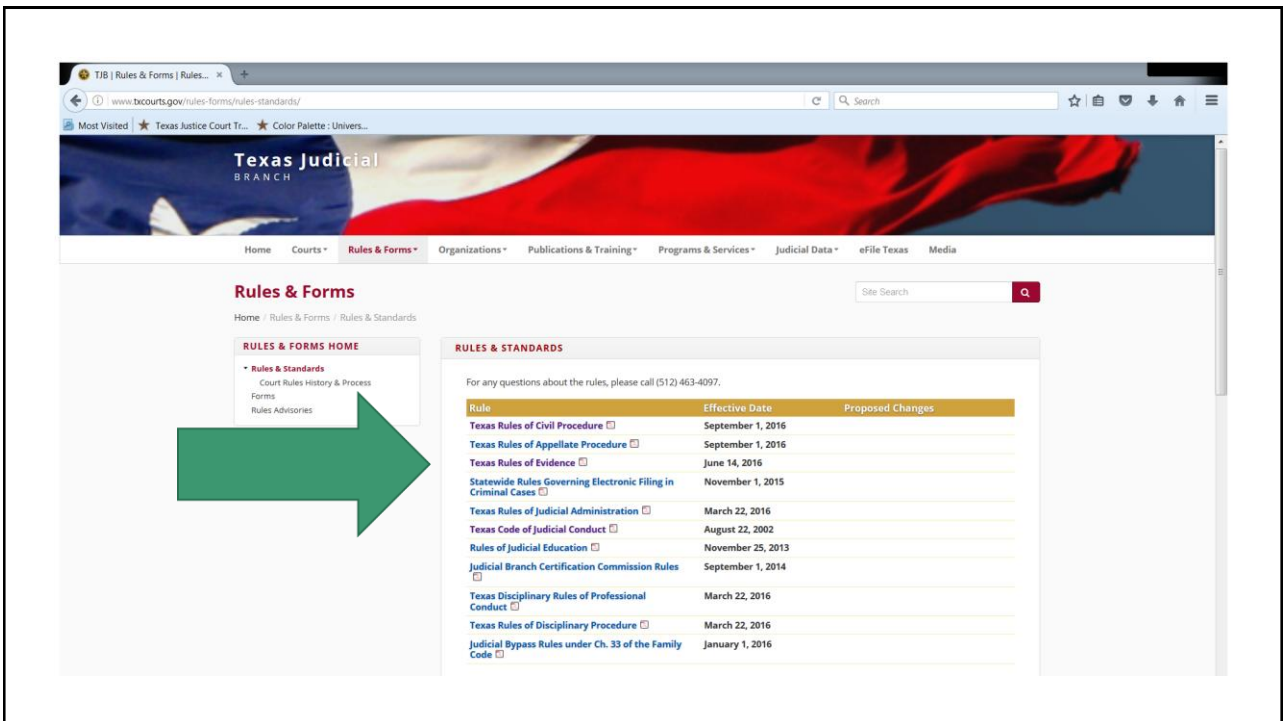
TJB | Rules & Forms | Rules... ×

www.txcourts.gov/rules-forms/rules-standards/

Search

Most Visited | Texas Justice Court Tr... | Color Palette : Univers...

Texas Judicial
BRANCH

Home | Courts | Rules & Forms | Organizations | Publications & Training | Programs & Services | Judicial Data | eFile Texas | Media

Rules & Forms

Site Search

Home / Rules & Forms / Rules & Standards

RULES & FORMS HOME

Rules & Standards
Court Rules History & Process
Forms
Rules Advisories

RULES & STANDARDS

For any questions about the rules, please call (512) 463-4097.

| Rule | Effective Date | Proposed Changes |
|---|---|---|
| Texas Rules of Civil Procedure | September 1, 2016 | |
| Texas Rules of Appellate Procedure | September 1, 2016 | |
| Texas Rules of Evidence | June 14, 2016 | |
| Statewide Rules Governing Electronic Filing in Criminal Cases | November 1, 2015 | |
| Texas Rules of Judicial Administration | March 22, 2016 | |
| Texas Code of Judicial Conduct | August 22, 2002 | |
| Rules of Judicial Education | November 25, 2013 | |
| Judicial Branch Certification Commission Rules | September 1, 2014 | |
| Texas Disciplinary Rules of Professional Conduct | March 22, 2016 | |
| Texas Rules of Disciplinary Procedure | March 22, 2016 | |
| Judicial Bypass Rules under Ch. 33 of the Family Code | January 1, 2016 | |